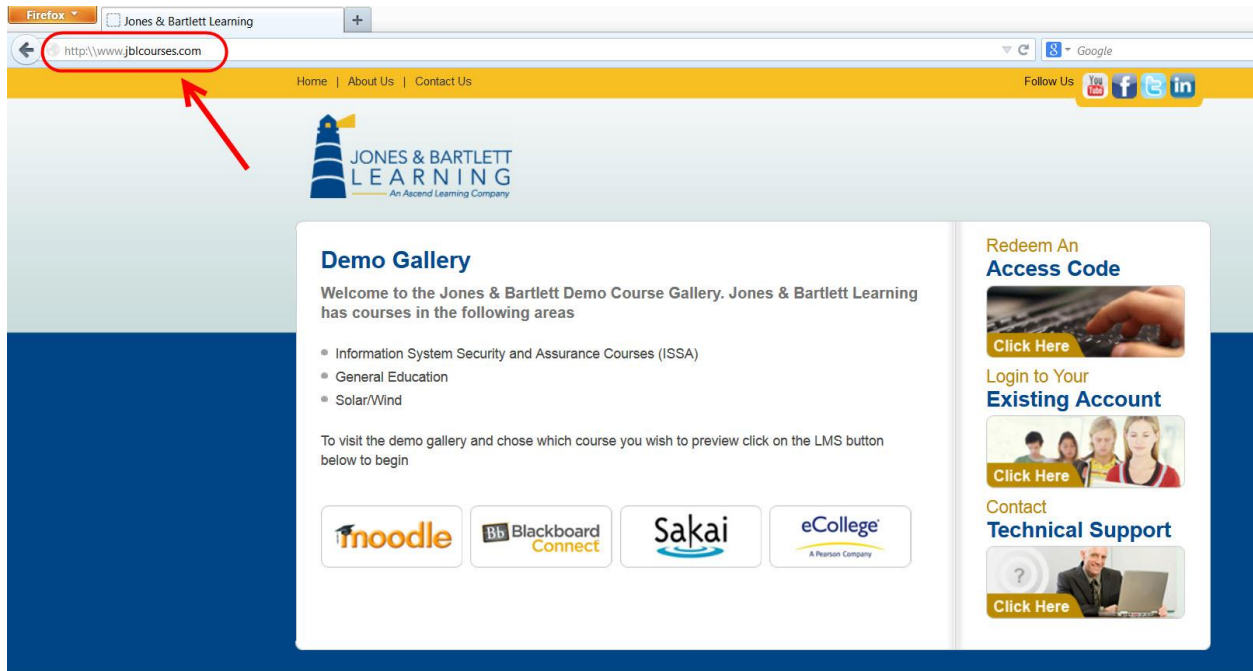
Firefox
Jones & Bartlett Learning
+
http:\\www.jblcourses.com
Google

Home | About Us | Contact Us
Follow Us
You Tube

JONES & BARTLETT
LEARNING
An Ascend Learning Company

Demo Gallery

Welcome to the Jones & Bartlett Demo Course Gallery. Jones & Bartlett Learning has courses in the following areas

- Information System Security and Assurance Courses (ISSA)
- General Education
- Solar/Wind

To visit the demo gallery and chose which course you wish to preview click on the LMS button below to begin

moodle
Bb Blackboard Connect
Sakai
eCollege
A Pearson Company

Redeem An
Access Code
Click Here

Login to Your
Existing Account
Click Here

Contact
Technical Support
?
Click Here